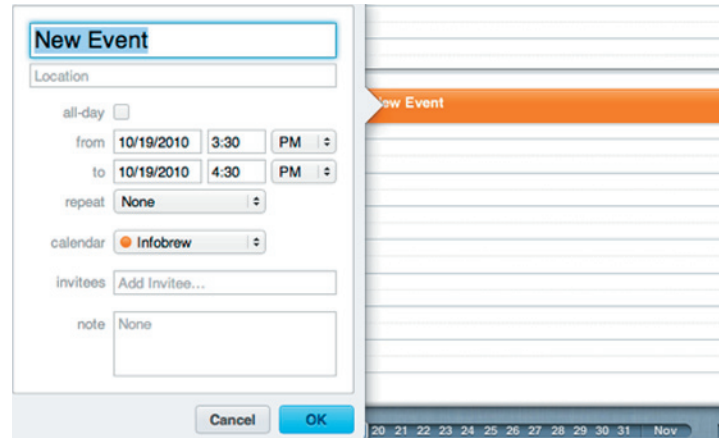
New Event

Location

all-day

from 10/19/2010 3:30 PM

to 10/19/2010 4:30 PM

repeat None

calendar Infobrew

invitees Add Invitee...

note None

Cancel OK

lew Event

20 21 22 23 24 25 26 27 28 29 30 31 Nov